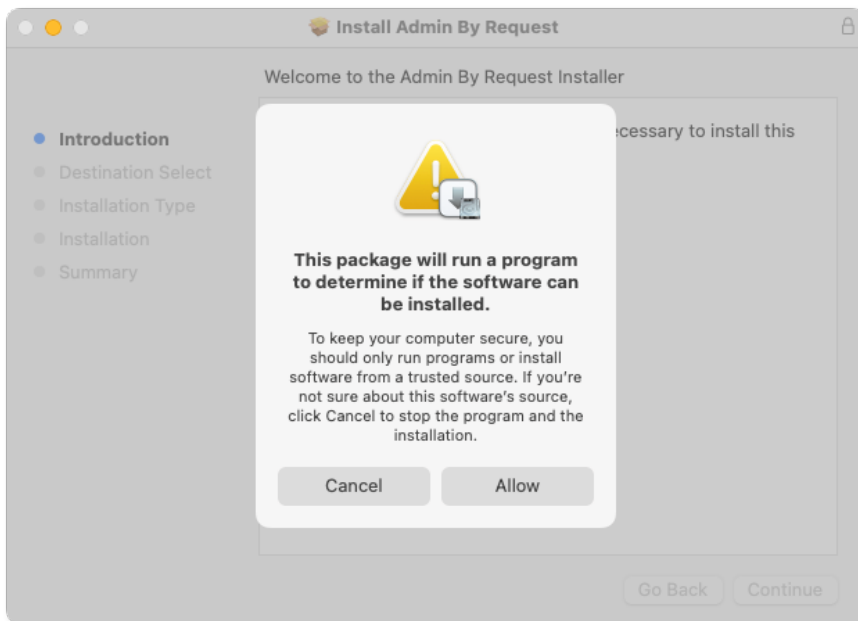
Install Admin By Request

Welcome to the Admin By Request Installer

Introduction
Destination Select
Installation Type
Installation
Summary

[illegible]ecessary to install this

This package will run a program to determine if the software can be installed.

To keep your computer secure, you should only run programs or install software from a trusted source. If you're not sure about this software's source, click Cancel to stop the program and the installation.

Cancel
Allow

Go Back
Continue